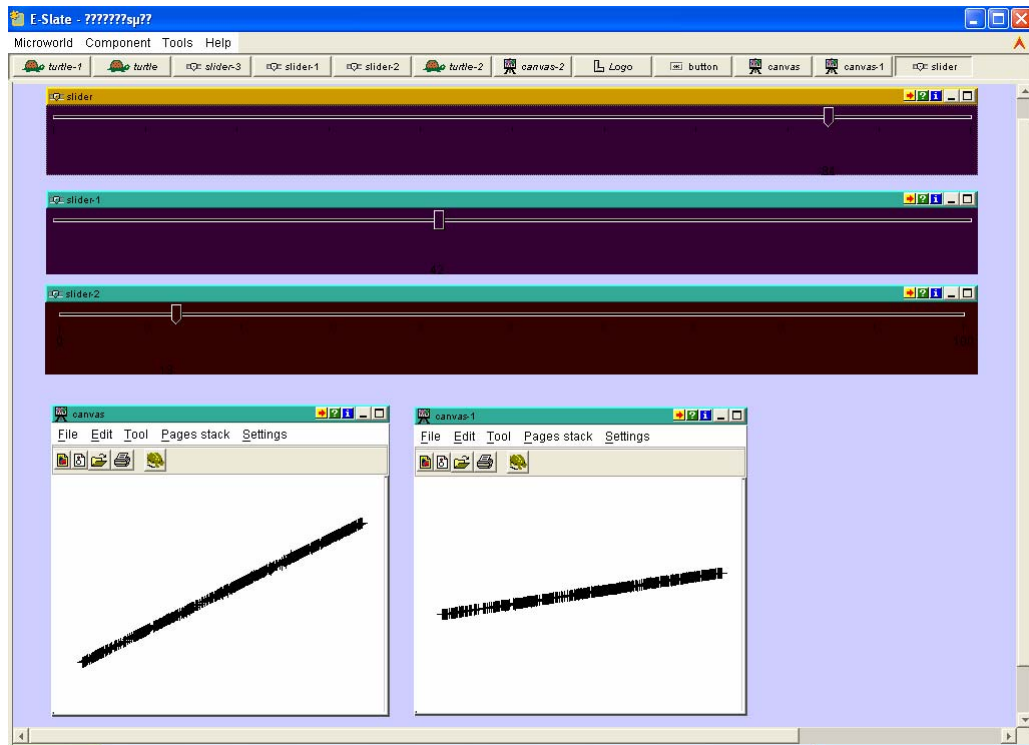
E-Slate - ???????sμ??

Microworld Component Tools Help

turtle-1 turtle slider-3 slider-1 slider-2 turtle-2 canvas-2 Logo button canvas canvas-1 slider

slider

slider-1

slider-2

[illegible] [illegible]

canvas

File Edit Tool Pages stack Settings

canvas-1

File Edit Tool Pages stack Settings